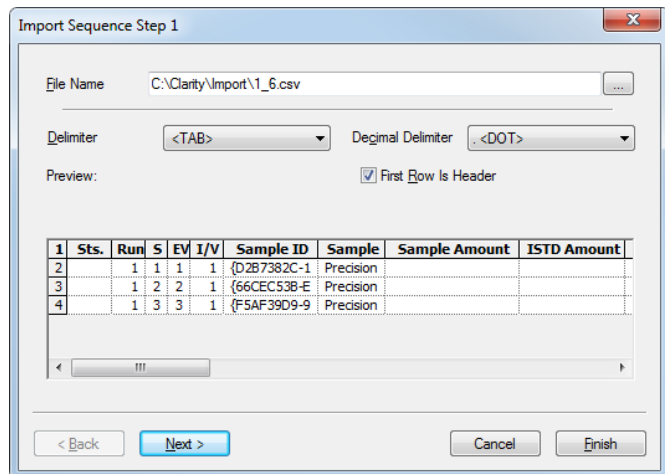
Import Sequence Step 1

File Name C:\Clarity\Import\1_6.csv ...

Delimiter <TAB>
Decimal Delimiter . <DOT>

Preview:
First Row Is Header

| 1 | Sts. | Run | S | EV | I/V | Sample ID | Sample | Sample Amount | ISTD Amount |
|---|---|---|---|---|---|---|---|---|---|
| 2 | | 1 | 1 | 1 | 1 | {D2B7382C-1 | Precision | | |
| 3 | | 1 | 2 | 2 | 1 | {66CEC53B-E | Precision | | |
| 4 | | 1 | 3 | 3 | 1 | {F5AF39D9-9 | Precision | | |

< Back
Next >
Cancel
Finish